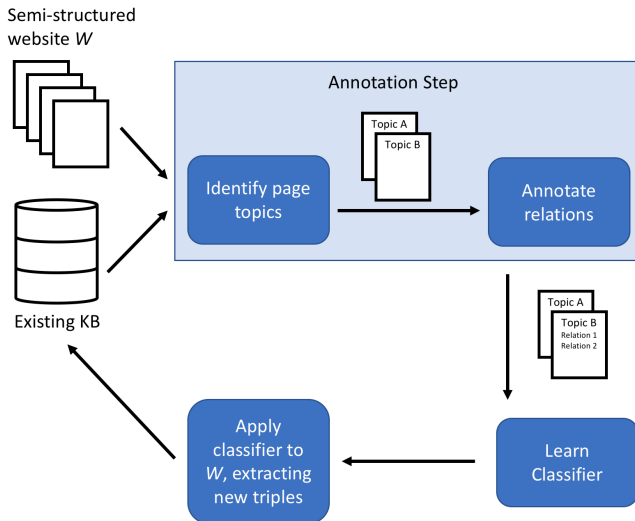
Semi-structured website $W$

Existing KB

Annotation Step

Topic A

Topic B

Identify page topics

Annotate relations

Topic A

Topic B
Relation 1
Relation 2

Learn Classifier

Apply classifier to $W$, extracting new triples